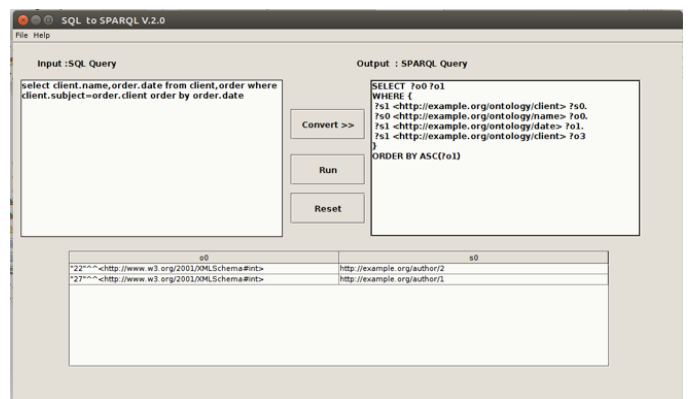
SQL to SPARQL V.2.0

File Help

Input :SQL Query

Output : SPARQL Query

select client.name,order.date from client,order where client.subject=order.client order by order.date

SELECT ?o0 ?o1
WHERE {
?s1 <http://example.org/ontology/client> ?s0.
?s0 <http://example.org/ontology/name> ?o0.
?s1 <http://example.org/ontology/date> ?o1.
?s1 <http://example.org/ontology/client> ?o3
}
ORDER BY ASC(?o1)

Convert >>

Run

Reset

| o0 | s0 |
|---|---|
| "22"^^<http://www.w3.org/2001/XMLSchema#int> | http://example.org/author/2 |
| "27"^^<http://www.w3.org/2001/XMLSchema#int> | http://example.org/author/1 |